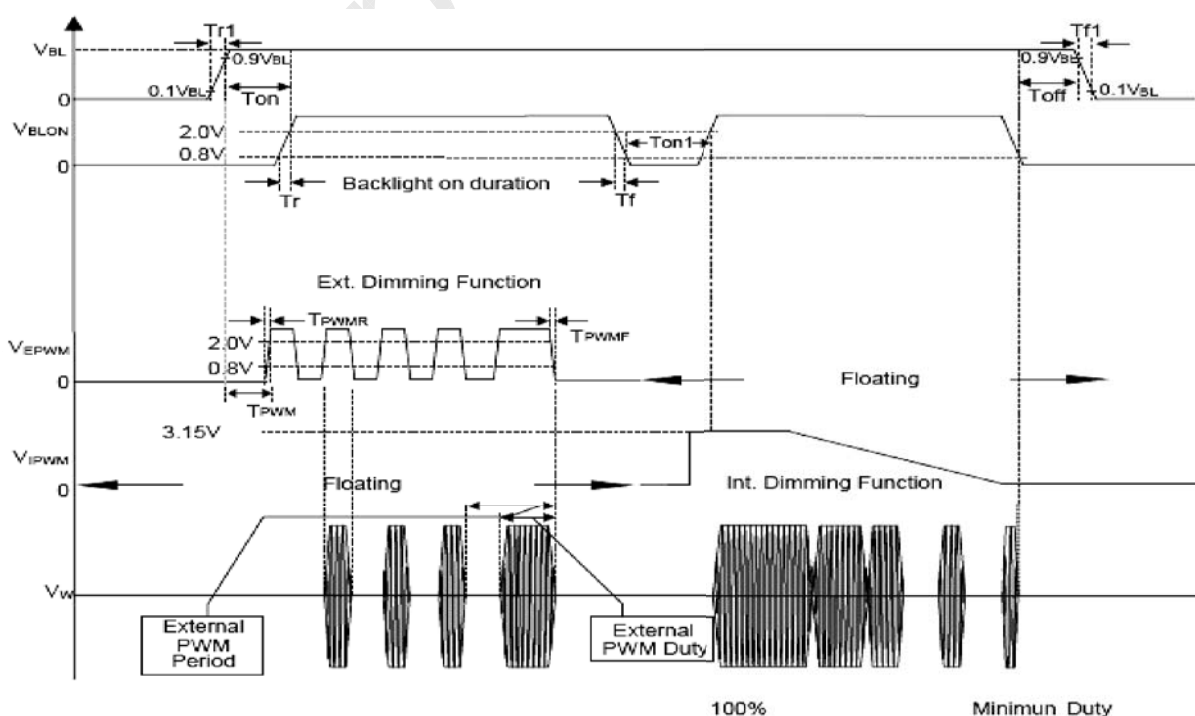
Tr1

Tf1

VBL

0.9VBL

0.9VBL

0

0.1VBL

Ton

Toff

0.1VBL

VBLON

2.0V

Ton1

0.8V

0

Backlight on duration

Tr

Tf

Ext. Dimming Function

TPWMR

VEPWM

2.0V

TPWMF

0.8V

0

Floating

TPWM

3.15V

VIPWM

0

Floating

Int. Dimming Function

VW

External PWM Period

External PWM Duty

100%

Minimun Duty